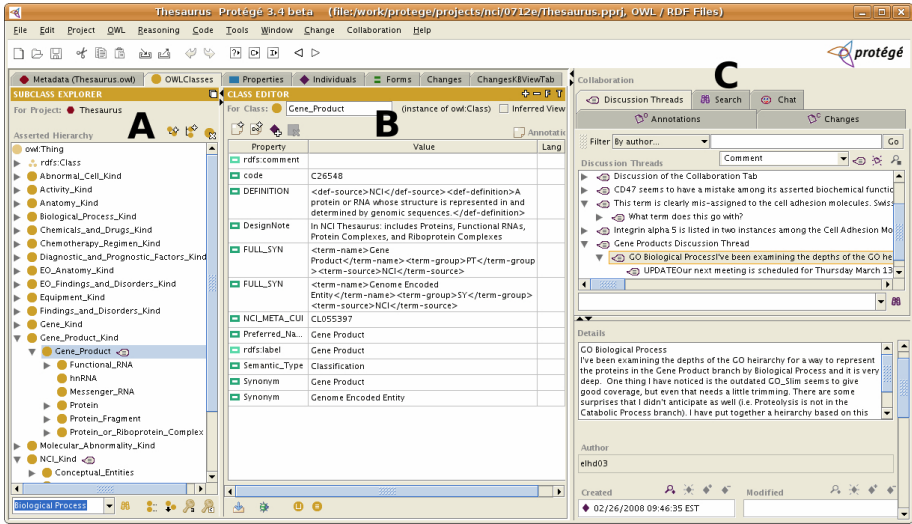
Thesaurus Protégé 3.4 beta (file:/work/protege/projects/nci/0712e/Thesaurus.pprj, OWL / RDF Files)

File Edit Project OWL Reasoning Code Tools Window Change Collaboration Help

protégé

Metadata (Thesaurus.owl) OWLClasses Properties Individuals Forms Changes ChangesKBViewTab

SUBCLASS EXPLORER
For Project: Thesaurus
Asserted Hierarchy

A

owl:Thing
rdfs:Class
Abnormal_Cell_Kind
Activity_Kind
Anatomy_Kind
Biological_Process_Kind
Chemicals_and_Drugs_Kind
Chemotherapy_Regimen_Kind
Diagnostic_and_Prognostic_Factors_Kind
EO_Anatomy_Kind
EO_Findings_and_Disorders_Kind
Equipment_Kind
Findings_and_Disorders_Kind
Gene_Kind
Gene_Product_Kind
Gene_Product
Functional_RNA
hnRNA
Messenger_RNA
Protein
Protein_Fragment
Protein_or_Riboprotein_Complex
Molecular_Abnormality_Kind
NCI_Kind
Conceptual_Entities

Biological Process

CLASS EDITOR
For Class: Gene_Product (instance of owl:Class) Inferred View

B

Annotati

| Property | Value | Lang |
|---|---|---|
| rdfs:comment | | |
| code | C26548 | |
| DEFINITION | <def-source>NCI</def-source><def-definition>A protein or RNA whose structure is represented in and determined by genomic sequences.</def-definition> | |
| DesignNote | In NCI Thesaurus: includes Proteins, Functional RNAs, Protein Complexes, and Riboprotein Complexes | |
| FULL_SYN | <term-name>Gene Product</term-name><term-group>PT</term-group><term-source>NCI</term-source> | |
| FULL_SYN | <term-name>Genome Encoded Entity</term-name><term-group>SY</term-group><term-source>NCI</term-source> | |
| NCI_META_CUI | CL055397 | |
| Preferred_Na... | Gene Product | |
| rdfs:label | Gene Product | |
| Semantic_Type | Classification | |
| Synonym | Gene Product | |
| Synonym | Genome Encoded Entity | |

Collaboration

C

Discussion Threads Search Chat
Annotations Changes

Filter By author... Go
Discussion Threads Comment

Discussion of the Collaboration Tab
CD47 seems to have a mistake among its asserted biochemical functic
This term is clearly mis-assigned to the cell adhesion molecules. Swiss
What term does this go with?
Integrin alpha 5 is listed in two instances among the Cell Adhesion Mo
Gene Products Discussion Thread
GO Biological ProcessI've been examining the depths of the GO he
UPDATEOur next meeting is scheduled for Thursday March 13

Details
GO Biological Process
I've been examining the depths of the GO heirarchy for a way to represent the proteins in the Gene Product branch by Biological Process and it is very deep. One thing I have noticed is the outdated GO_Slim seems to give good coverage, but even that needs a little trimming. There are some surprises that I didn't anticipate as well (i.e. Proteolysis is not in the Catabolic Process branch). I have put together a heirarchy based on this

Author
elhd03

Created
02/26/2008 09:46:35 EST
Modified